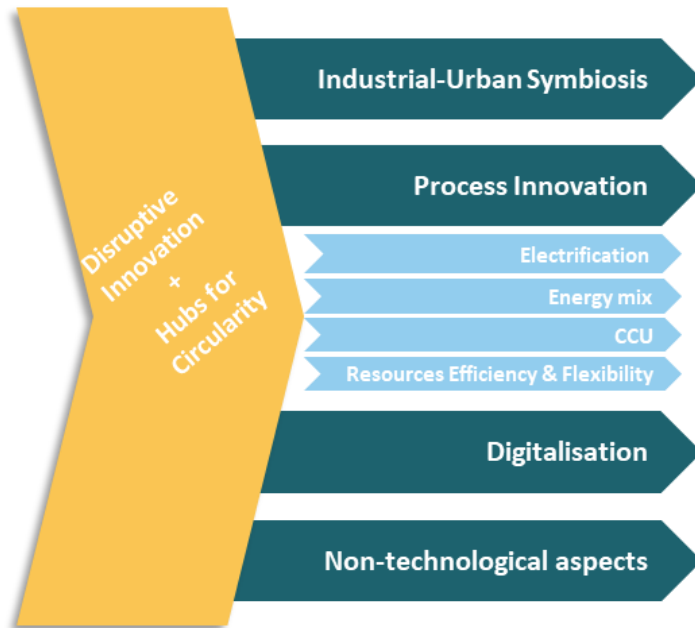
Disruptive Innovation + Hubs for Circularity

Industrial-Urban Symbiosis

Process Innovation

Electrification

Energy mix

CCU

Resources Efficiency & Flexibility

Digitalisation

Non-technological aspects